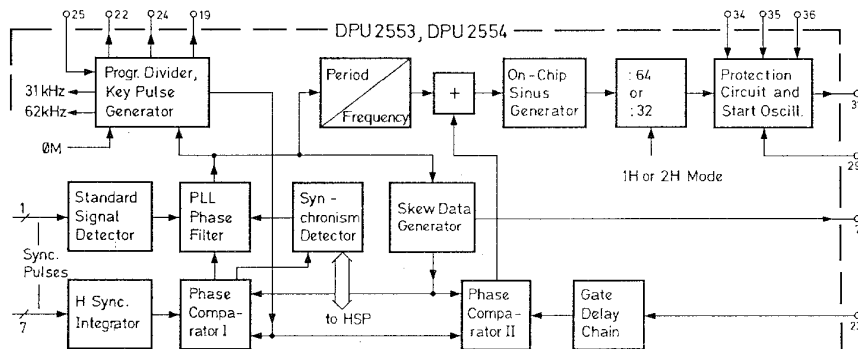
25
22
24
19
DPU 2553, DPU 2554
34
35
36
Progr. Divider, Key Pulse Generator
31 kHz
62 kHz
ØM
Period
Frequency
+
On-Chip Sinus Generator
: 64 or : 32
Protection Circuit and Start Oscill.
31
1H or 2H Mode
29
Standard Signal Detector
PLL Phase Filter
Syn - chronism Detector
Skew Data Generator
1
7
Sync. Pulses
7
H Sync. Integrator
Phase Compa- rator I
to HSP
Phase Compa- rator II
Gate Delay Chain
23